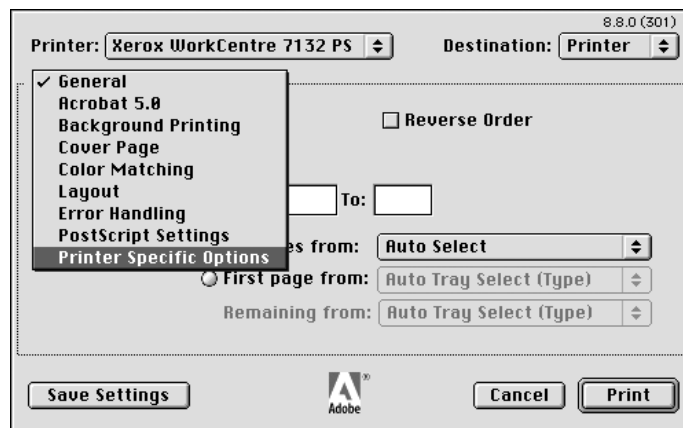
8.8.0 (301)

Printer: Xerox WorkCentre 7132 PS

Destination: Printer

✓ General
Acrobat 5.0
Background Printing
Cover Page
Color Matching
Layout
Error Handling
PostScript Settings
Printer Specific Options

Reverse Order

To:

es from: Auto Select

First page from: Auto Tray Select (Type)

Remaining from: Auto Tray Select (Type)

Save Settings

Adobe

Cancel

Print